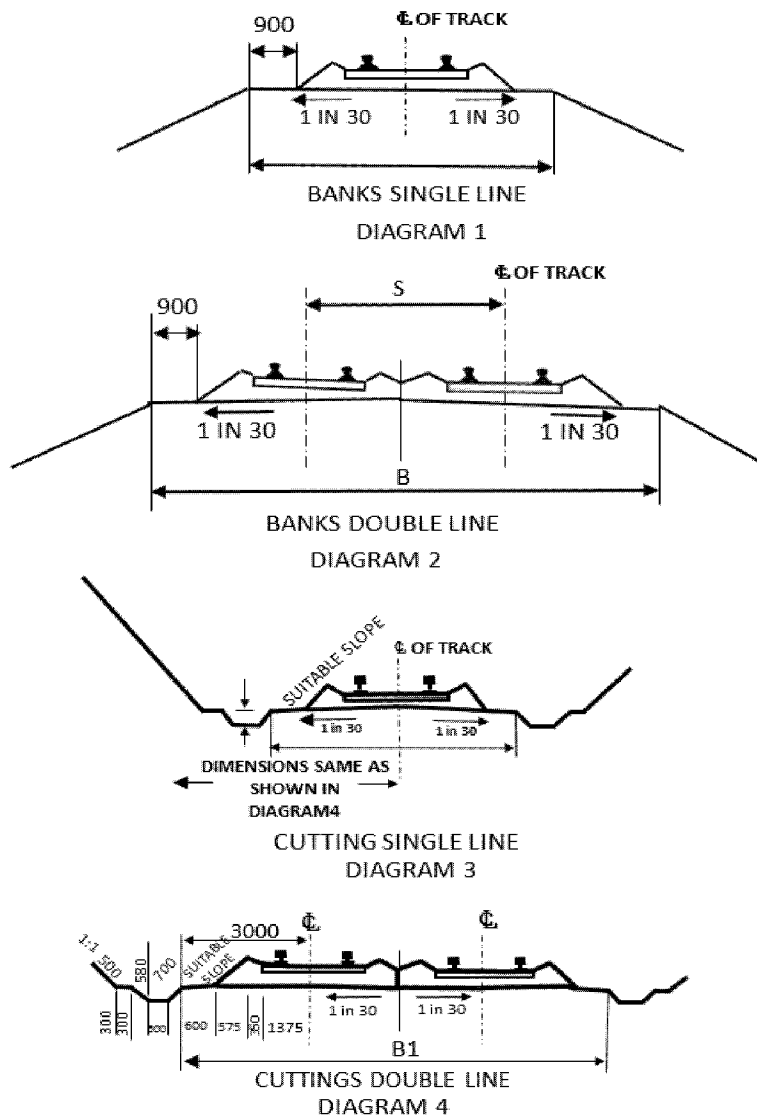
900

℄ OF TRACK

1 IN 30

1 IN 30

BANKS SINGLE LINE

DIAGRAM 1

℄ OF TRACK

S

900

1 IN 30

1 IN 30

B

BANKS DOUBLE LINE

DIAGRAM 2

SUITABLE SLOPE

℄ OF TRACK

1 in 30

1 in 30

DIMENSIONS SAME AS SHOWN IN DIAGRAM4

CUTTING SINGLE LINE

DIAGRAM 3

1:1

500

580

700

SUITABLE SLOPE

3000

℄

℄

300

300

200

600

575

350

1375

1 in 30

1 in 30

B1

CUTTINGS DOUBLE LINE

DIAGRAM 4